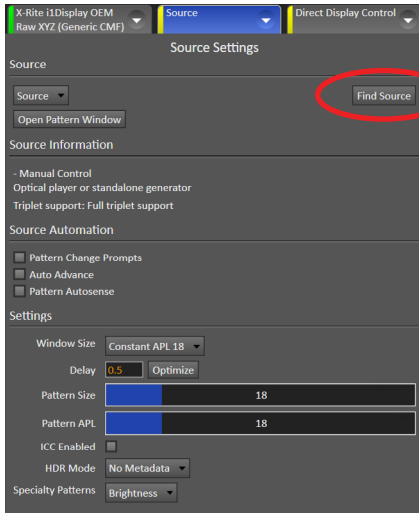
X-Rite i1Display OEM
Raw XYZ (Generic CMF)

Source

Direct Display Control

Source Settings

Source

Source

Find Source

Open Pattern Window

Source Information

- Manual Control
Optical player or standalone generator

Triplet support: Full triplet support

Source Automation

Pattern Change Prompts

Auto Advance

Pattern Autosense

Settings

Window Size Constant APL 18

Delay 0.5 Optimize

Pattern Size 18

Pattern APL 18

ICC Enabled

HDR Mode No Metadata

Specialty Patterns Brightness